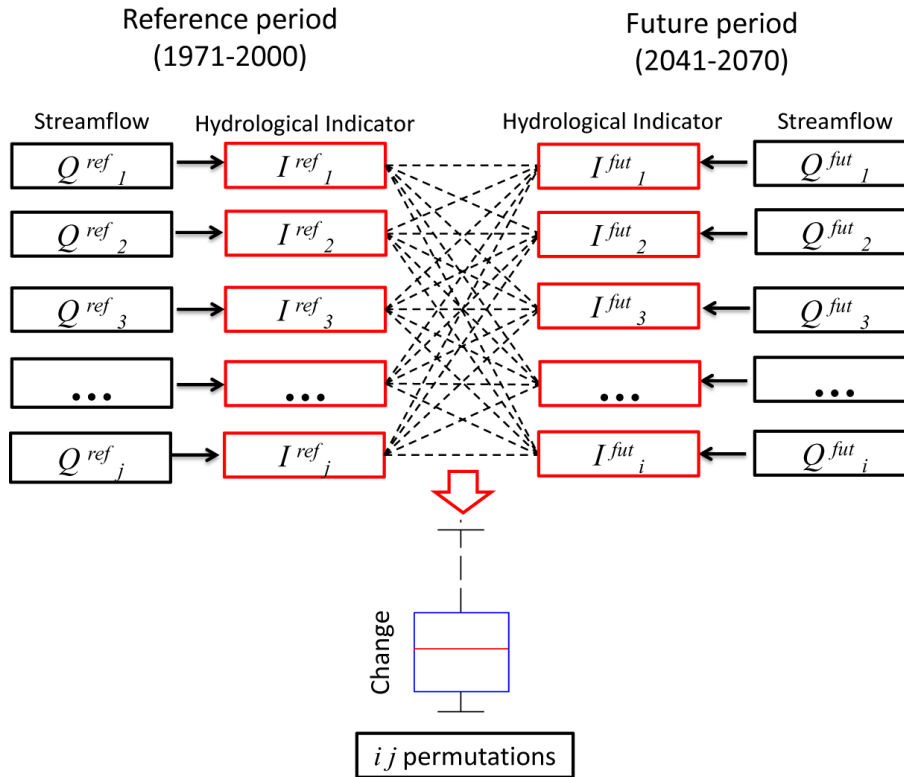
Reference period (1971-2000)

Future period (2041-2070)

Streamflow

Hydrological Indicator

Hydrological Indicator

Streamflow

$Q^{ref}{}_{1}$

$I^{ref}{}_{1}$

$I^{fut}{}_{1}$

$Q^{fut}{}_{1}$

$Q^{ref}{}_{2}$

$I^{ref}{}_{2}$

$I^{fut}{}_{2}$

$Q^{fut}{}_{2}$

$Q^{ref}{}_{3}$

$I^{ref}{}_{3}$

$I^{fut}{}_{3}$

$Q^{fut}{}_{3}$

...

...

...

...

$Q^{ref}{}_{j}$

$I^{ref}{}_{j}$

$I^{fut}{}_{i}$

$Q^{fut}{}_{i}$

Change

$i\ j$ permutations